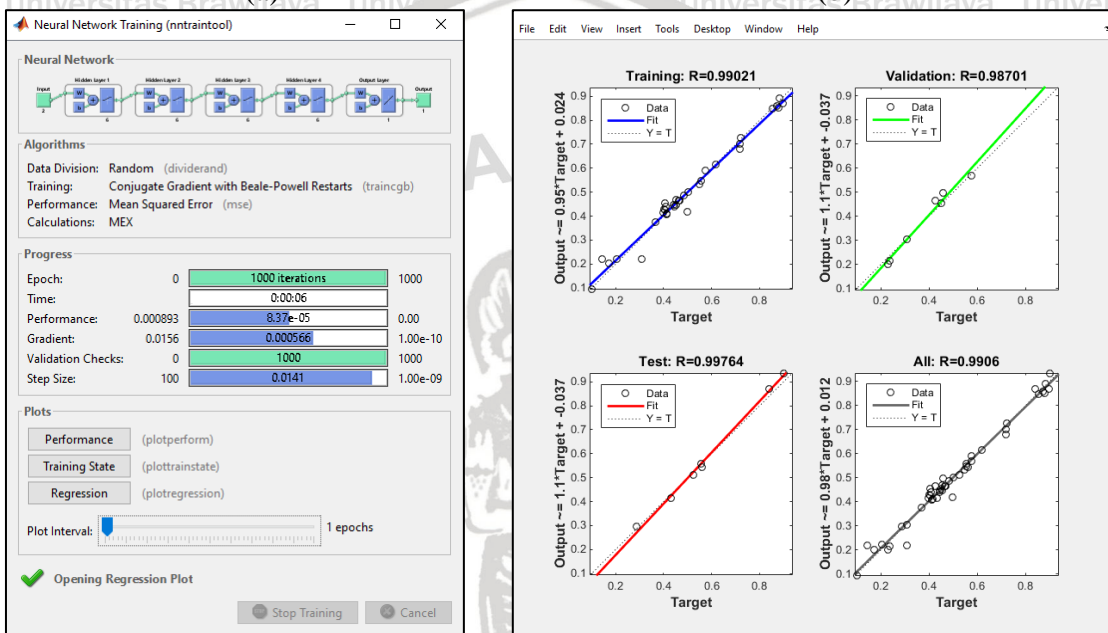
Neural Network Training (nntraintool)

Neural Network

Input
2
Hidden Layer 1
6
Hidden Layer 2
6
Hidden Layer 3
6
Hidden Layer 4
6
Output Layer
1
Output
1

Algorithms

Data Division: Random (dividerand)
Training: Conjugate Gradient with Beale-Powell Restarts (traincgb)
Performance: Mean Squared Error (mse)
Calculations: MEX

Progress

| | | | |
|---|---|---|---|
| Epoch: | 0 | 1000 iterations | 1000 |
| Time: | | 0:00:06 | |
| Performance: | 0.000893 | 8.37e-05 | 0.00 |
| Gradient: | 0.0156 | 0.000566 | 1.00e-10 |
| Validation Checks: | 0 | 1000 | 1000 |
| Step Size: | 100 | 0.0141 | 1.00e-09 |

Plots

Performance (plotperform)
Training State (plottrainstate)
Regression (plotregression)

Plot Interval: 1 epochs

Opening Regression Plot

Stop Training Cancel

File Edit View Insert Tools Desktop Window Help

Training: R=0.99021
Output ~= 0.95*Target + 0.024
Data
Fit
Y = T
Target

Validation: R=0.98701
Output ~= 1.1*Target + -0.037
Data
Fit
Y = T
Target

Test: R=0.99764
Output ~= 1.1*Target + -0.037
Data
Fit
Y = T
Target

All: R=0.9906
Output ~= 0.98*Target + 0.012
Data
Fit
Y = T
Target

0.1 0.2 0.3 0.4 0.5 0.6 0.7 0.8 0.9